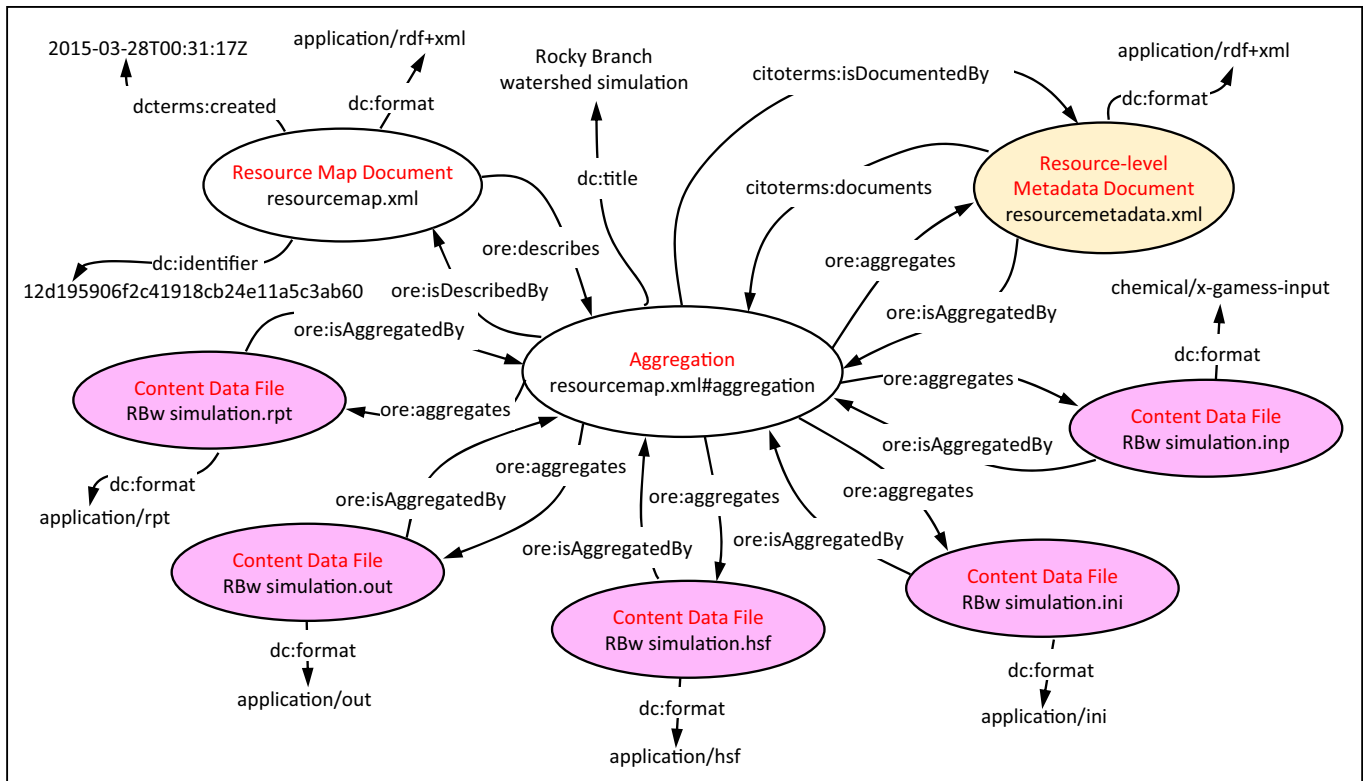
2015-03-28T00:31:17Z

application/rdf+xml

Rocky Branch
watershed simulation

citoterms:isDocumentedBy

application/rdf+xml

dcterms:created

dc:format

dc:format

Resource Map Document
resourcemap.xml

dc:title

citoterms:documents

Resource-level
Metadata Document
resourcemetadata.xml

ore:describes

dc:identifier
12d195906f2c41918cb24e11a5c3ab60

ore:isDescribedBy

ore:aggregates

chemical/x-gamess-input

ore:isAggregatedBy

ore:isAggregatedBy

dc:format

Aggregation
resourcemap.xml#aggregation

Content Data File
RBw simulation.rpt

ore:aggregates

ore:aggregates

Content Data File
RBw simulation.inp

ore:isAggregatedBy

dc:format

ore:aggregates

application/rpt

ore:isAggregatedBy

ore:aggregates

ore:aggregates

Content Data File
RBw simulation.out

ore:isAggregatedBy

ore:isAggregatedBy

Content Data File
RBw simulation.ini

Content Data File
RBw simulation.hsf

dc:format

application/out

dc:format

application/ini

dc:format

application/hsf